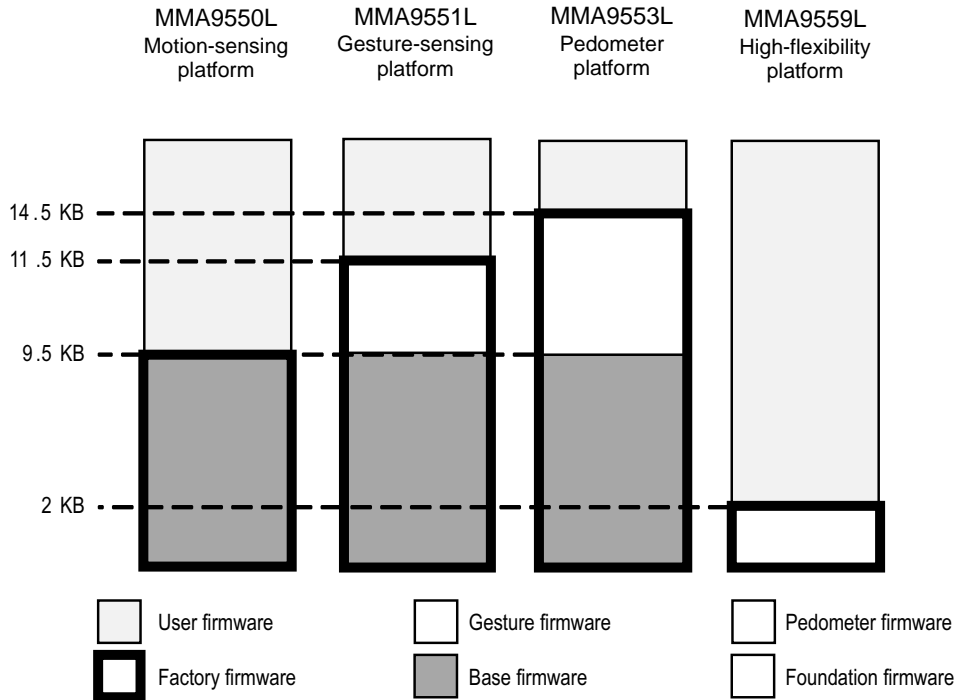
MMA9550L
Motion-sensing platform

MMA9551L
Gesture-sensing platform

MMA9553L
Pedometer platform

MMA9559L
High-flexibility platform

14.5 KB
11.5 KB
9.5 KB
2 KB

User firmware
Gesture firmware
Pedometer firmware
Factory firmware
Base firmware
Foundation firmware